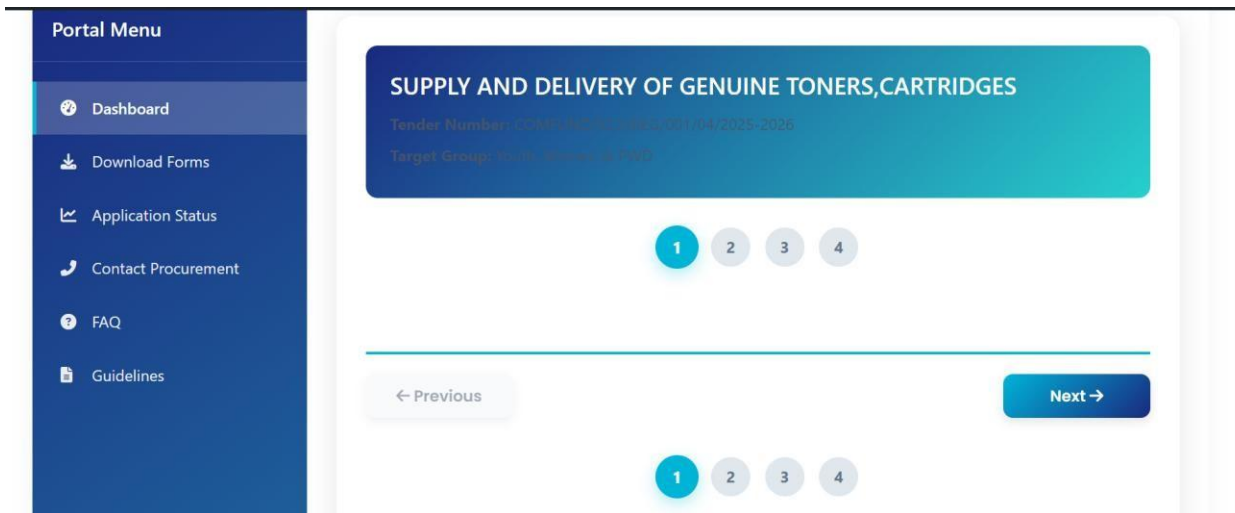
Portal Menu

Dashboard

Download Forms

Application Status

Contact Procurement

FAQ

Guidelines

SUPPLY AND DELIVERY OF GENUINE TONERS,CARTRIDGES

Tender Number: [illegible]/001/04/2025-2026

Target Group: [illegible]

1 2 3 4

← Previous

Next →

1 2 3 4